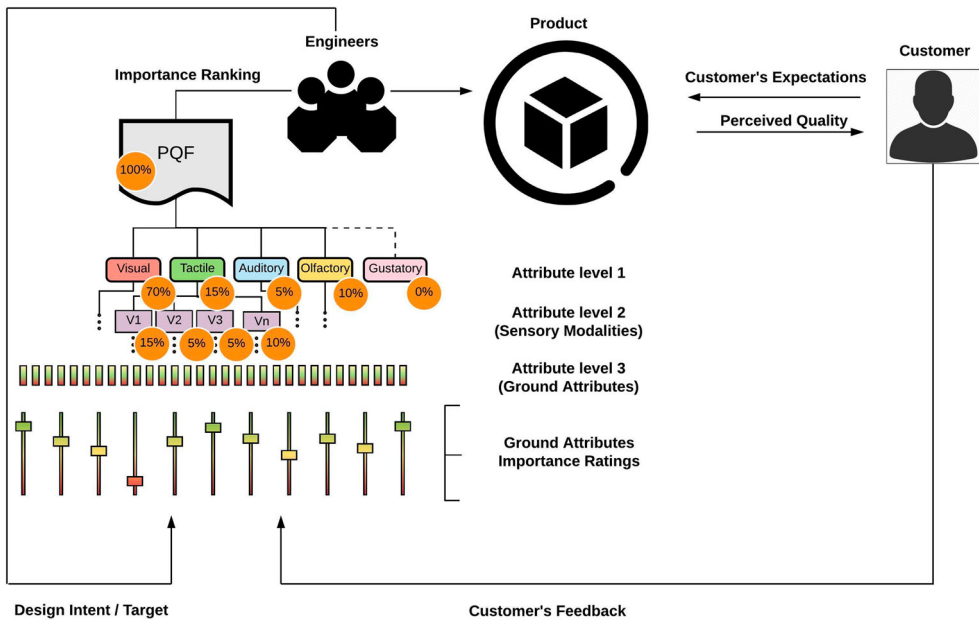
Engineers

Product

Customer

Importance Ranking

Customer's Expectations

Perceived Quality

PQF

100%

Visual

Tactile

Auditory

Olfactory

Gustatory

70%

15%

5%

10%

0%

Attribute level 1

V1

V2

V3

Vn

15%

5%

5%

10%

Attribute level 2 (Sensory Modalities)

Attribute level 3 (Ground Attributes)

Ground Attributes Importance Ratings

Design Intent / Target

Customer's Feedback